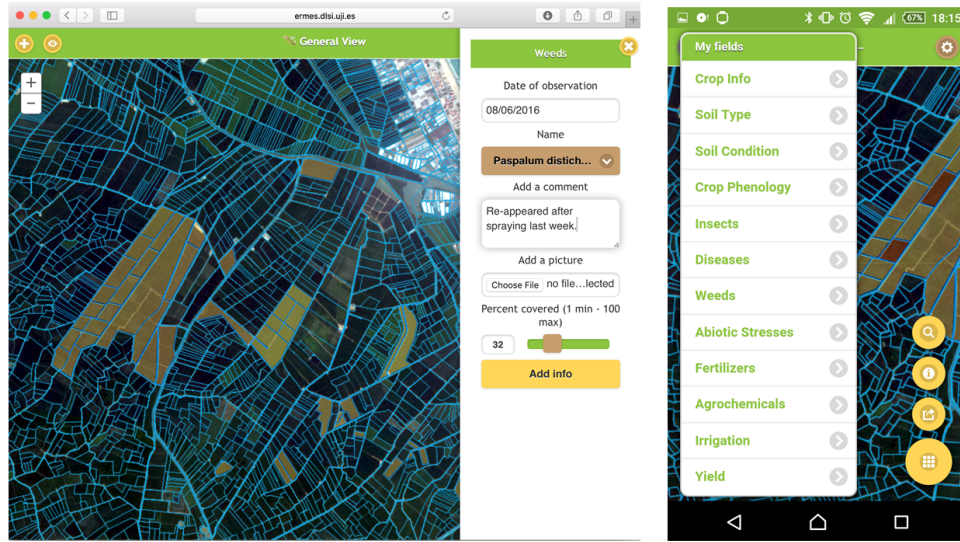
ermes.dlsi.uji.es

General View

+
−

Weeds

Date of observation

08/06/2016

Name

Paspalum distich...

Add a comment

Re-appeared after spraying last week.

Add a picture

Choose File no file...lected

Percent covered (1 min - 100 max)

32

Add info

67% 18:15

My fields

Crop Info

Soil Type

Soil Condition

Crop Phenology

Insects

Diseases

Weeds

Abiotic Stresses

Fertilizers

Agrochemicals

Irrigation

Yield